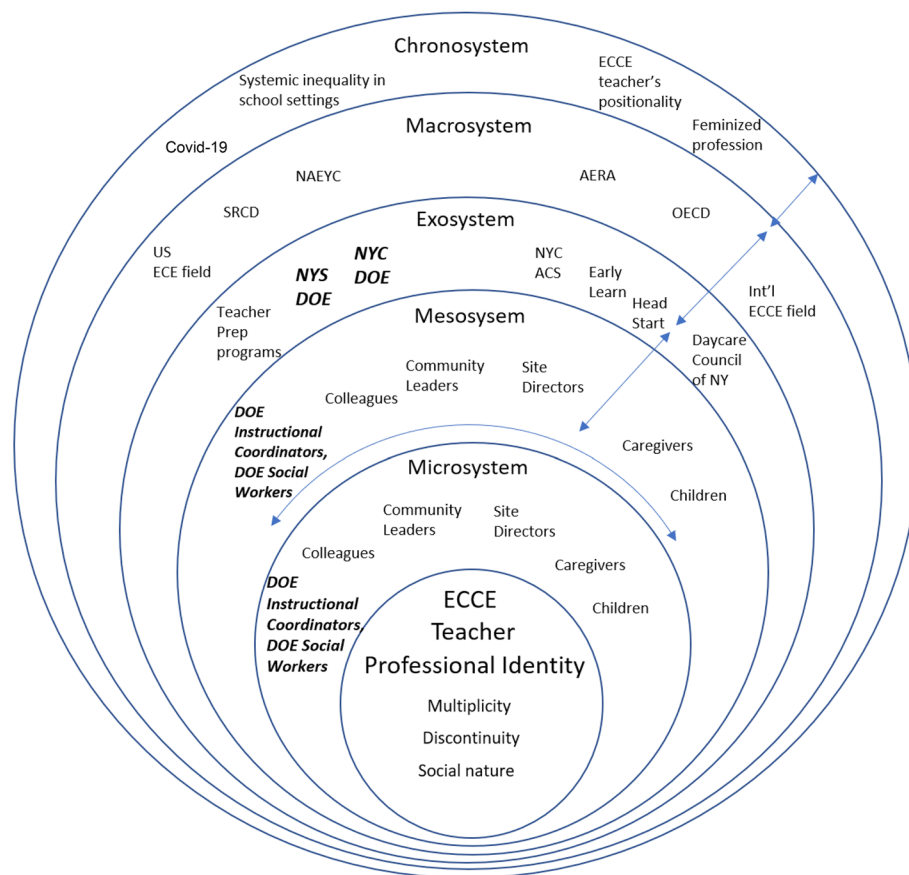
Chronosystem

Systemic inequality in school settings

ECCE teacher's positionality

Feminized profession

Covid-19

Macrosystem

NAEYC

AERA

SRCD

OECD

US ECE field

Int'l ECCE field

Exosystem

NYS DOE

NYC DOE

NYC ACS

Early Learn

Head Start

Teacher Prep programs

Daycare Council of NY

Mesosysem

Community Leaders

Site Directors

Colleagues

DOE Instructional Coordinators, DOE Social Workers

Caregivers

Children

Microsystem

Community Leaders

Site Directors

Colleagues

Caregivers

DOE Instructional Coordinators, DOE Social Workers

Children

ECCE Teacher Professional Identity

Multiplicity

Discontinuity

Social nature